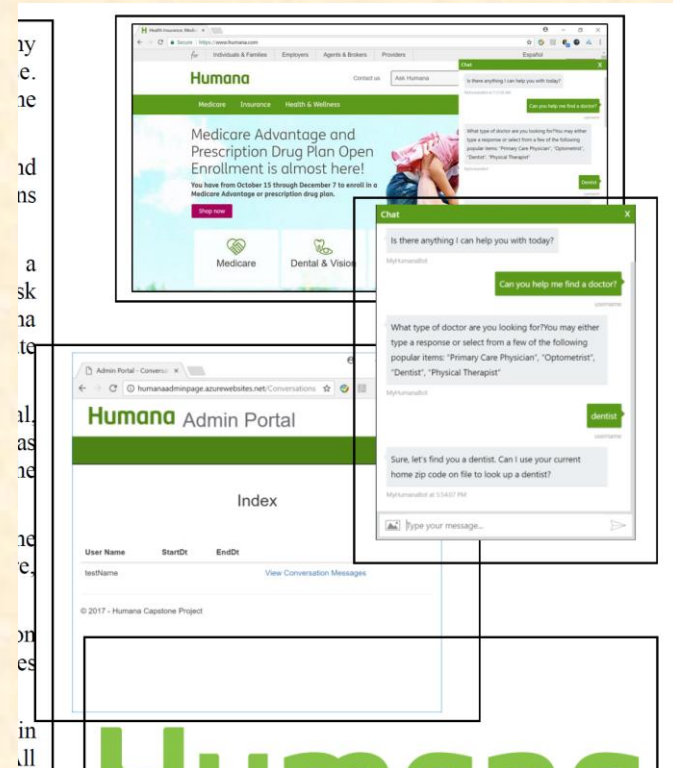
ny
e.
ne

nd
ns

a
sk
na
te

al,
as
ne

ne
e,

on
es

in
ll

Health Insurance, Medi ×
Secure | https://www.humana.com
For Individuals & Families Employers Agents & Brokers Providers Español
Humana
Contact us Ask Humana
Medicare Insurance Health & Wellness
Medicare Advantage and Prescription Drug Plan Open Enrollment is almost here!
You have from October 15 through December 7 to enroll in a Medicare Advantage or prescription drug plan.
Shop now
Medicare
Dental & Vision

Chat ×
Is there anything I can help you with today?
MyHumanaBot
Can you help me find a doctor?
username
What type of doctor are you looking for?You may either type a response or select from a few of the following popular items: "Primary Care Physician", "Optometrist", "Dentist", "Physical Therapist"
MyHumanaBot
dentist
username
Sure, let's find you a dentist. Can I use your current home zip code on file to look up a dentist?
MyHumanaBot at 5:54:07 PM
Type your message...

Admin Portal - Conversa ×
humanaadminpage.azurewebsites.net/Conversations
Humana Admin Portal
Index
| User Name | StartDt | EndDt | |
|---|---|---|---|
| testName | | | View Conversation Messages |

© 2017 - Humana Capstone Project

Humana